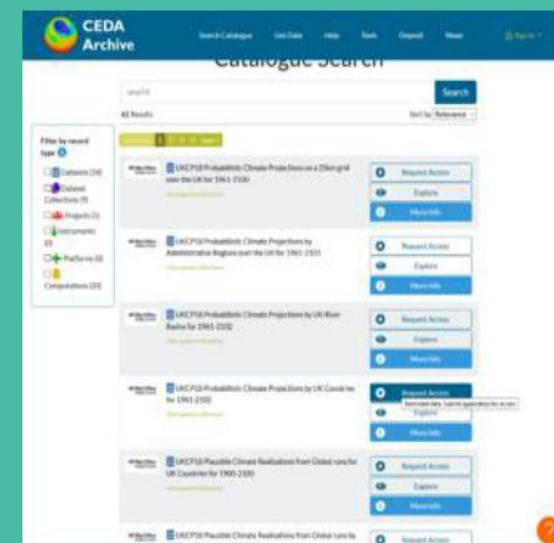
CEDA Archive

Search Catalogue Get Data Help Tools Deposit News Sign in

Catalogue Search

ukcp18 Search

All Results Sort by Relevance

Filter by record type

Datasets (34)

Dataset Collections (9)

Projects (1)

Instruments (0)

Platforms (0)

Computations (20)

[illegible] 1 2 3 4 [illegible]

UKCP18 Probabilistic Climate Projections on a 25km grid over the UK for 1961-2100

Request Access
Explore
More Info

UKCP18 Probabilistic Climate Projections by Administrative Regions over the UK for 1961-2100

Request Access
Explore
More Info

UKCP18 Probabilistic Climate Projections by UK River Basins for 1961-2100

Request Access
Explore
More Info

UKCP18 Probabilistic Climate Projections by UK Countries for 1961-2100

Request Access
Explore
More Info

UKCP18 Plausible Climate Realisations from Global runs for UK Countries for 1900-2100

Request Access
Explore
More Info

UKCP18 Plausible Climate Realisations from Global runs by

Request Access